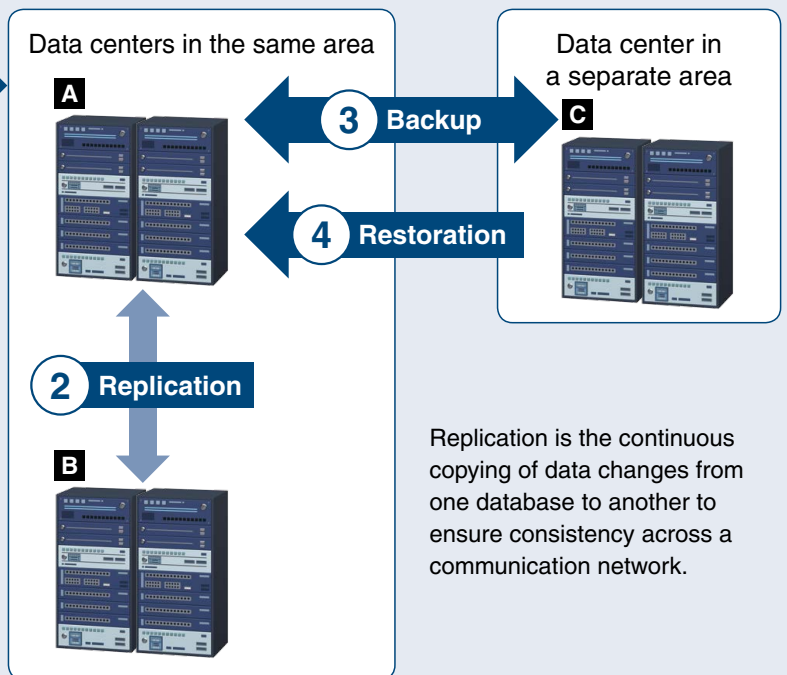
Data centers in the same area

A

3 Backup

Data center in a separate area

C

4 Restoration

2 Replication

B

Replication is the continuous copying of data changes from one database to another to ensure consistency across a communication network.